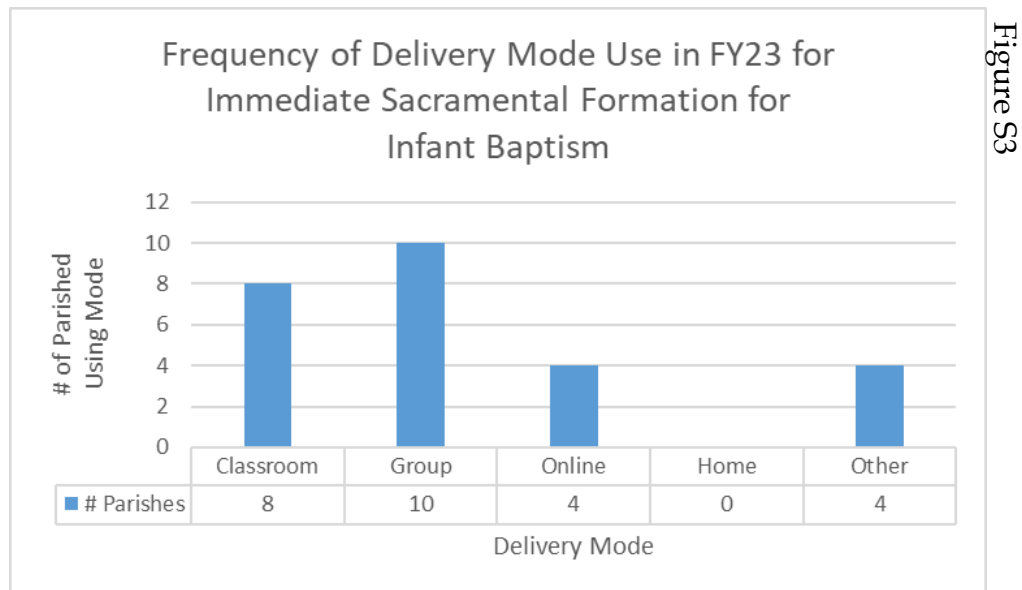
Figure S3

Frequency of Delivery Mode Use in FY23 for Immediate Sacramental Formation for Infant Baptism

# of Parished Using Mode

12
10
8
6
4
2
0

| | Classroom | Group | Online | Home | Other |
|---|---|---|---|---|---|
| # Parishes | 8 | 10 | 4 | 0 | 4 |

Delivery Mode